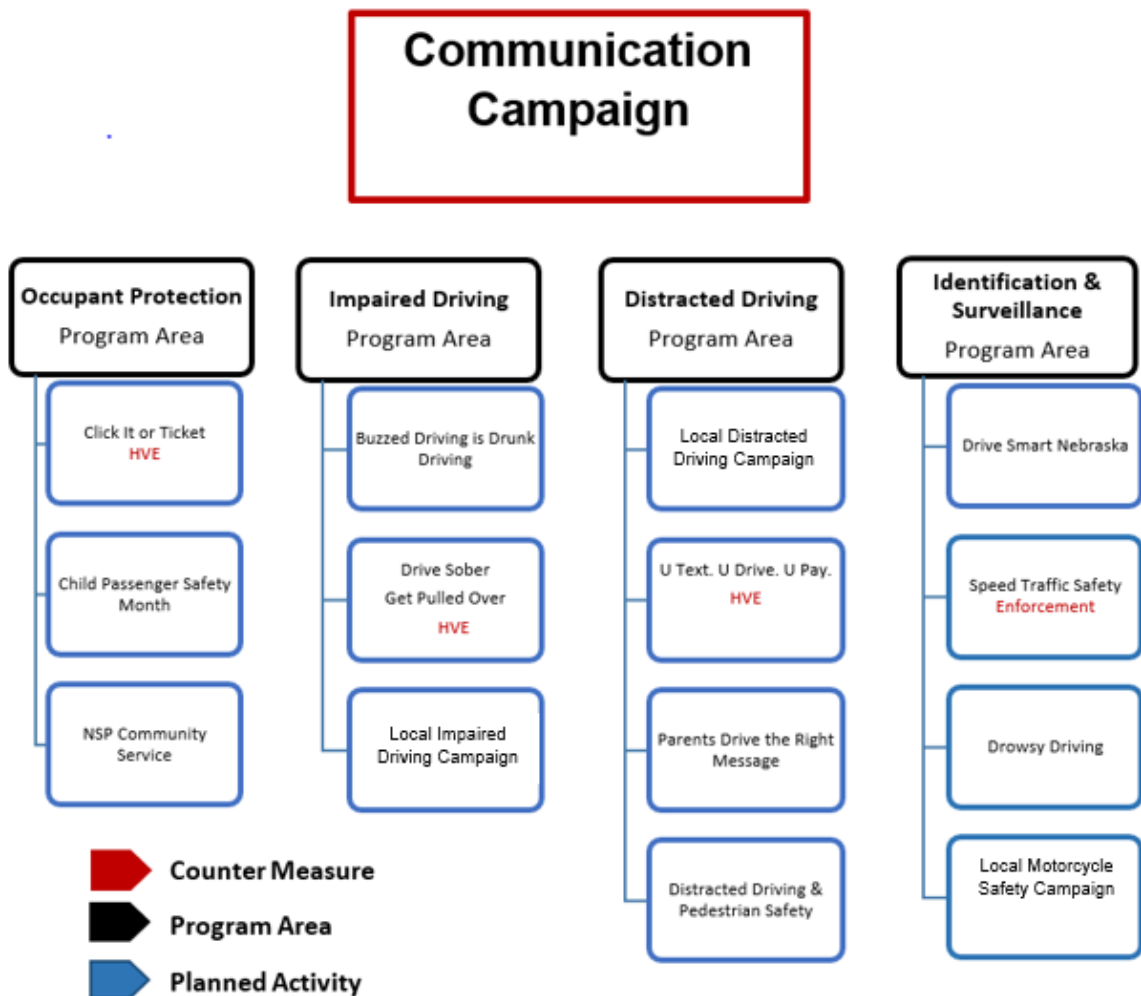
Communication Campaign

Occupant Protection
Program Area

Click It or Ticket
HVE

Child Passenger Safety Month

NSP Community Service

Impaired Driving
Program Area

Buzzed Driving is Drunk Driving

Drive Sober
Get Pulled Over
HVE

Local Impaired Driving Campaign

Distracted Driving
Program Area

Local Distracted Driving Campaign

U Text. U Drive. U Pay.
HVE

Parents Drive the Right Message

Distracted Driving & Pedestrian Safety

Identification & Surveillance
Program Area

Drive Smart Nebraska

Speed Traffic Safety
Enforcement

Drowsy Driving

Local Motorcycle Safety Campaign

Counter Measure
Program Area
Planned Activity